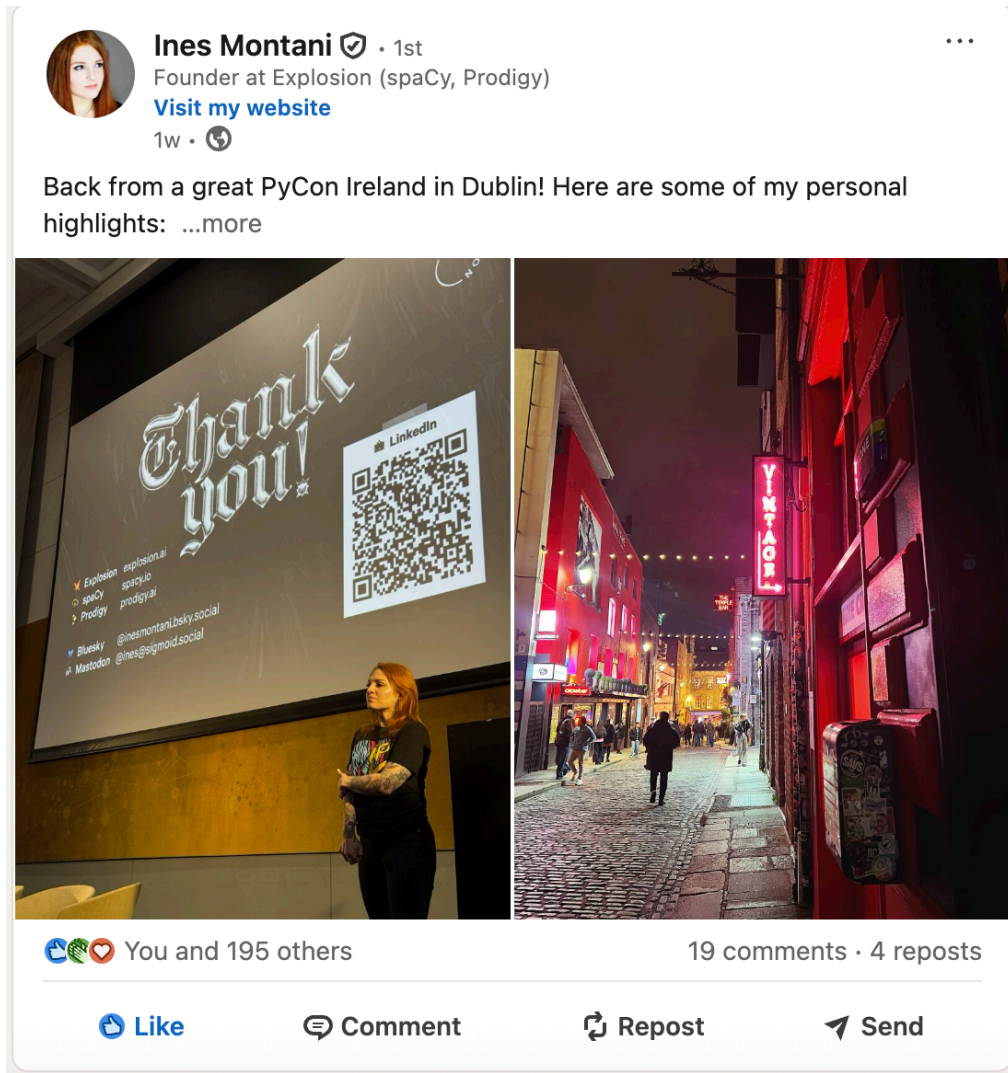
Ines Montani • 1st
Founder at Explosion (spaCy, Prodigy)
Visit my website
1w •

Back from a great PyCon Ireland in Dublin! Here are some of my personal highlights: ...more

Thank you!

LinkedIn

Explosion explosion.ai
spaCy spacy.io
Prodigy prodigy.ai

Bluesky @inesmontani.bsky.social
Mastodon @ines@sigmoid.social

VINTAGE

THE TEMPLE BAR

You and 195 others
19 comments • 4 reposts

Like
Comment
Repost
Send